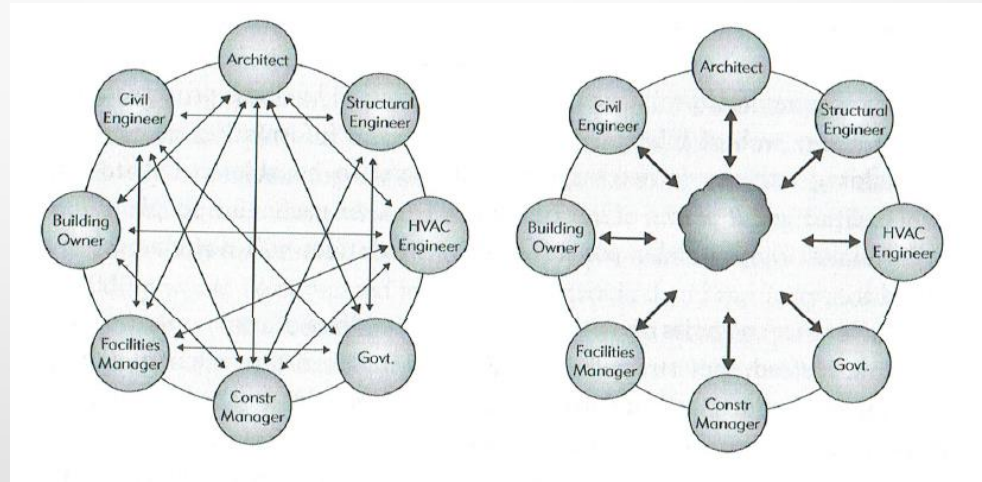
Architect

Civil Engineer

Structural Engineer

Building Owner

HVAC Engineer

Facilities Manager

Govt.

Constr Manager

Architect

Civil Engineer

Structural Engineer

Building Owner

HVAC Engineer

Facilities Manager

Govt.

Constr Manager